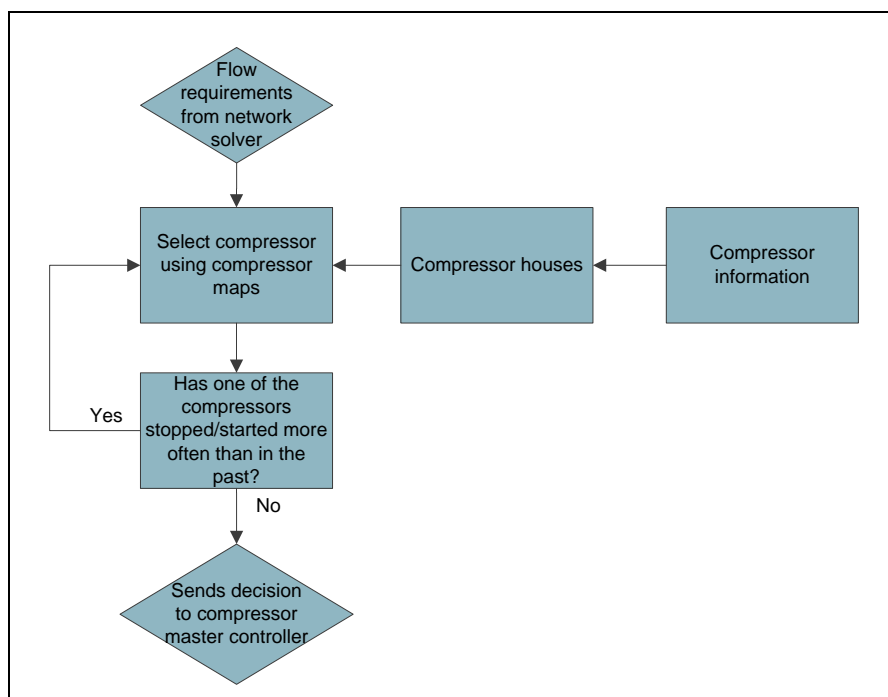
Flow requirements from network solver

Select compressor using compressor maps

Compressor houses

Compressor information

Has one of the compressors stopped/started more often than in the past?

Yes

No

Sends decision to compressor master controller